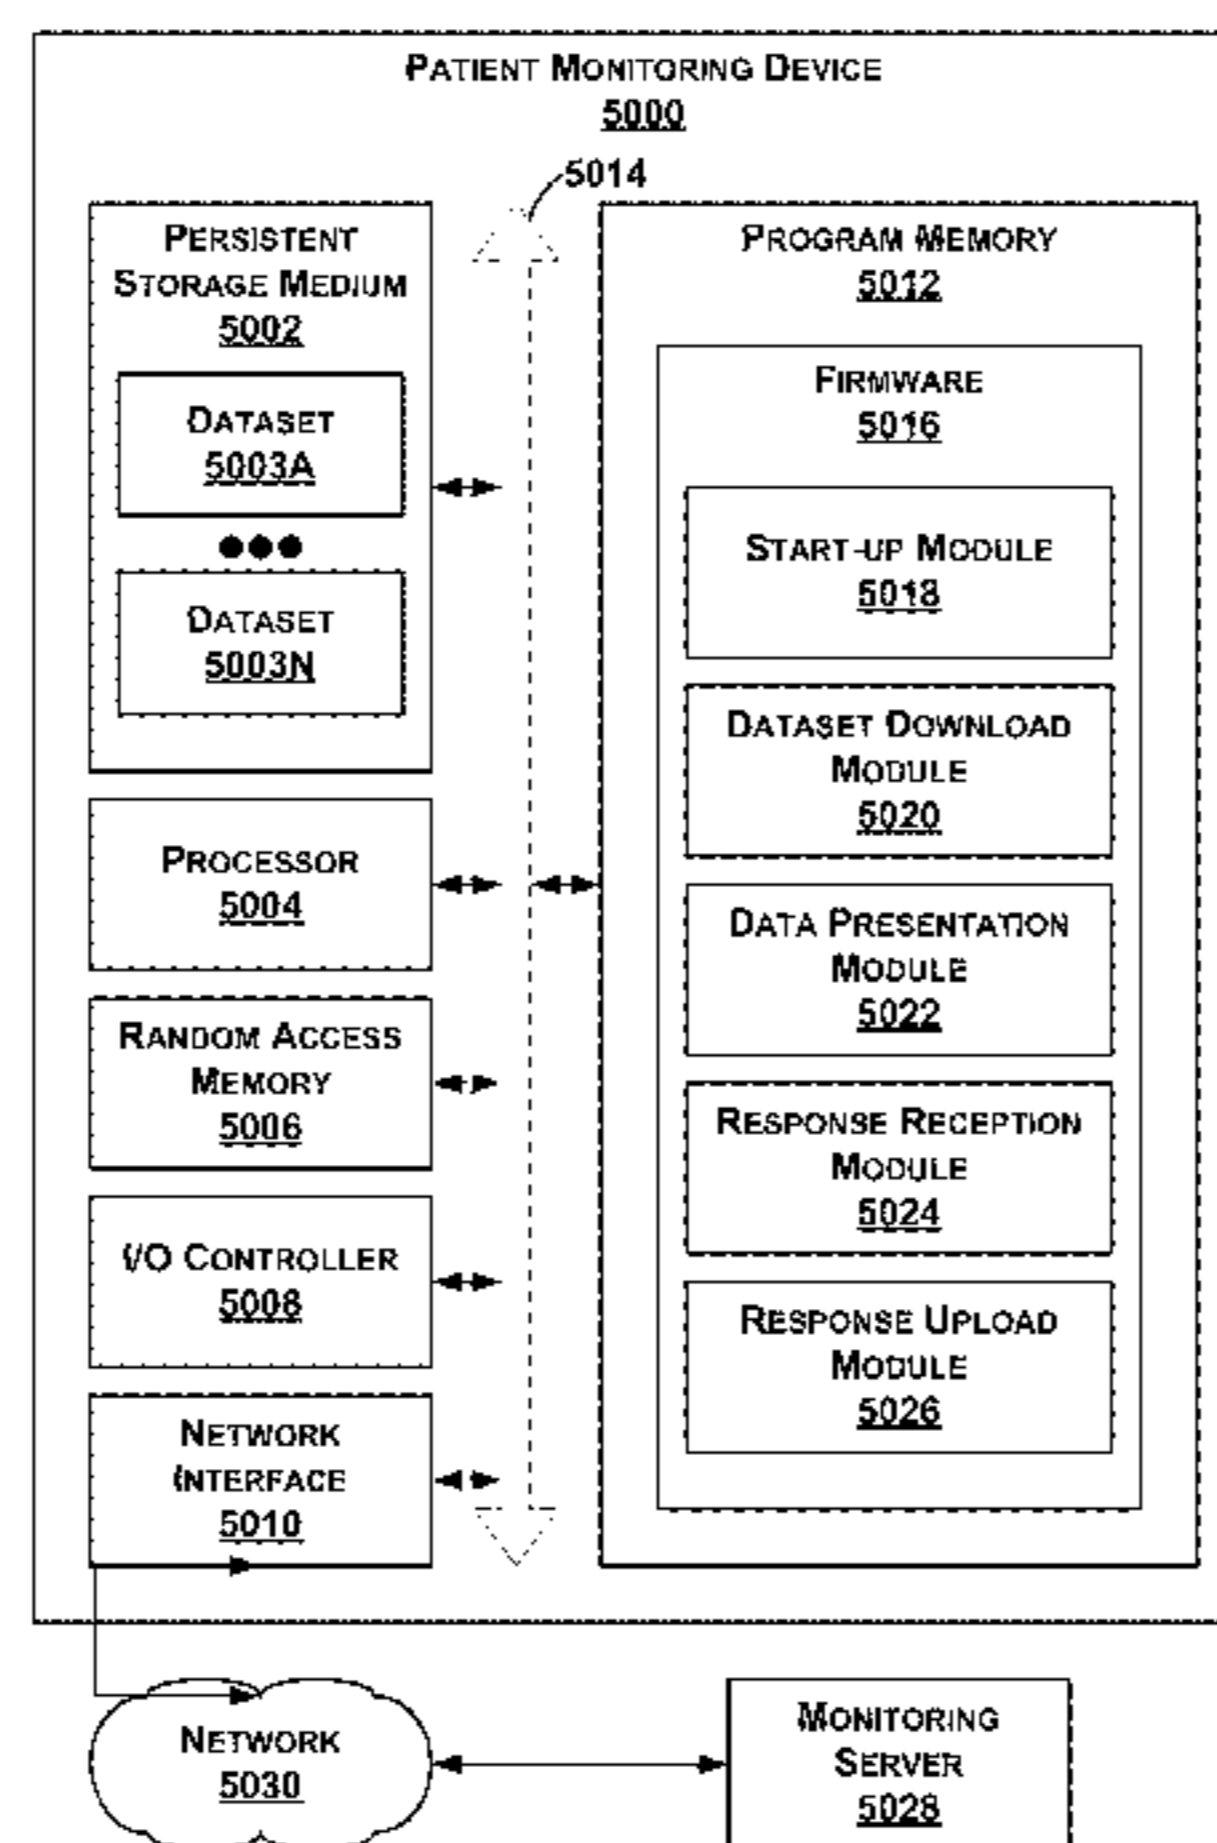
Patient Monitoring Device
5000

5014

Persistent Storage Medium
5002

Dataset
5003A

●●●

Dataset
5003N

Processor
5004

Random Access Memory
5006

I/O Controller
5008

Network Interface
5010

Program Memory
5012

Firmware
5016

Start-up Module
5018

Dataset Download Module
5020

Data Presentation Module
5022

Response Reception Module
5024

Response Upload Module
5026

Network
5030

Monitoring Server
5028